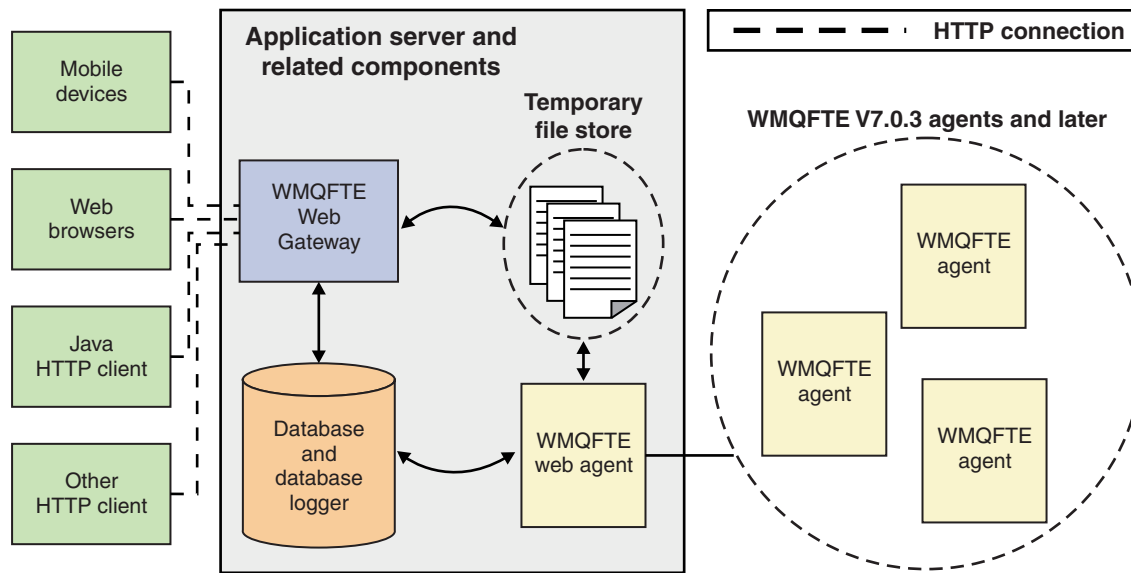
HTTP connection

Mobile devices

Web browsers

Java HTTP client

Other HTTP client

Application server and related components

WMQFTE Web Gateway

Temporary file store

Database and database logger

WMQFTE web agent

WMQFTE V7.0.3 agents and later

WMQFTE agent

WMQFTE agent

WMQFTE agent